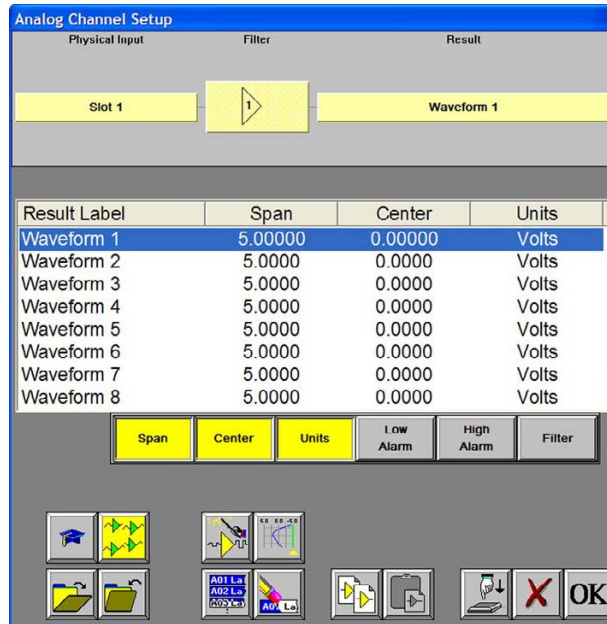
Analog Channel Setup

Physical Input
Filter
Result

Slot 1
1
Waveform 1

| Result Label | Span | Center | Units |
|---|---|---|---|
| Waveform 1 | 5.00000 | 0.00000 | Volts |
| Waveform 2 | 5.0000 | 0.0000 | Volts |
| Waveform 3 | 5.0000 | 0.0000 | Volts |
| Waveform 4 | 5.0000 | 0.0000 | Volts |
| Waveform 5 | 5.0000 | 0.0000 | Volts |
| Waveform 6 | 5.0000 | 0.0000 | Volts |
| Waveform 7 | 5.0000 | 0.0000 | Volts |
| Waveform 8 | 5.0000 | 0.0000 | Volts |

Span
Center
Units
Low Alarm
High Alarm
Filter

A01 La
A02 La
A03 La
A0 La

OK